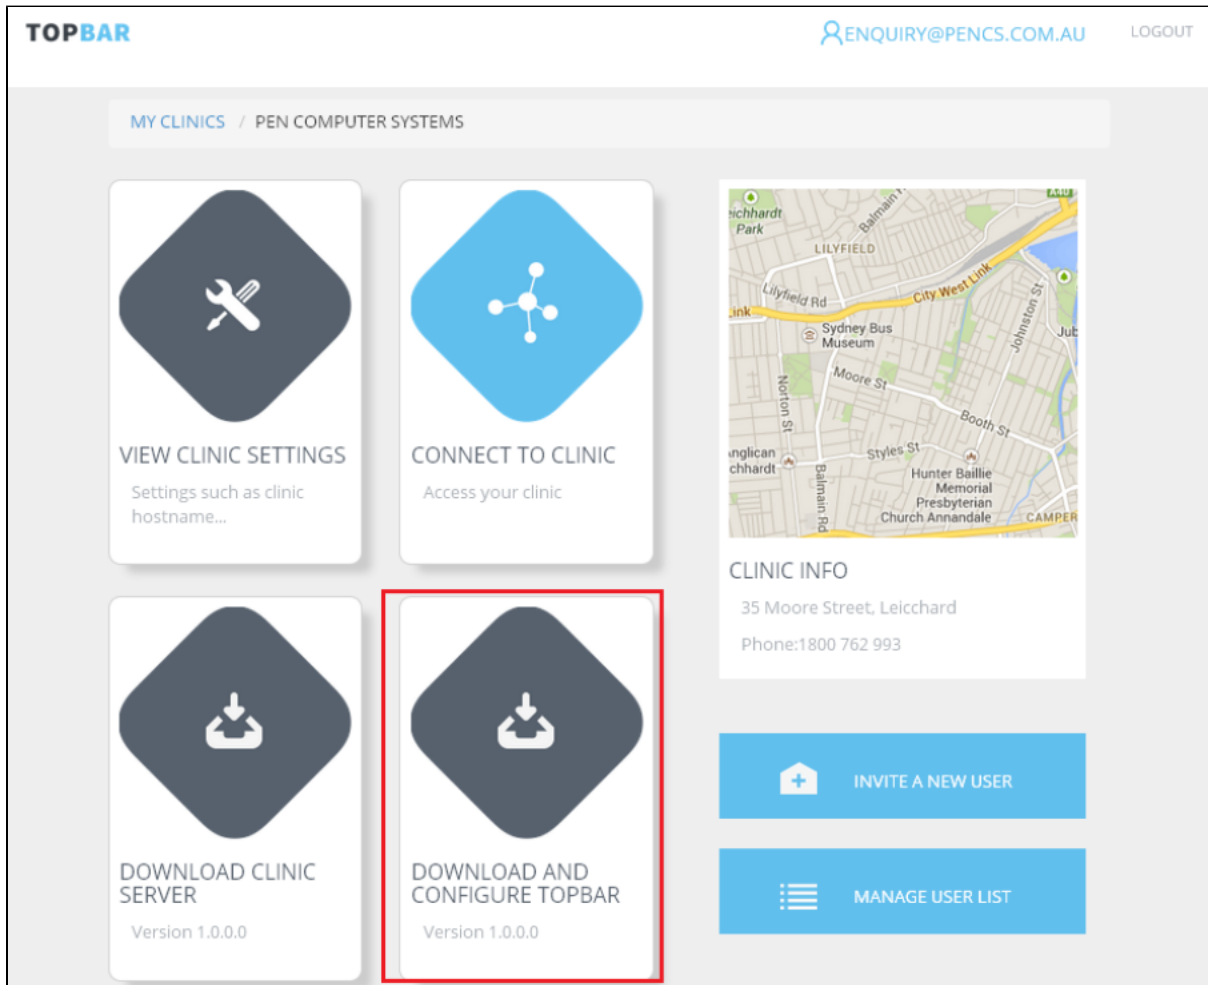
TOPBAR

ENQUIRY@PENCS.COM.AU LOGOUT

MY CLINICS / PEN COMPUTER SYSTEMS

VIEW CLINIC SETTINGS

Settings such as clinic hostname...

CONNECT TO CLINIC

Access your clinic

eichhardt Park
Balmain
LILYFIELD
Lilyfield Rd
City West Link
Link
Sydney Bus Museum
Johnston St
Jub
Moore St
Norton St
Booth St
Styles St
nglican chhardt
Balmain Rd
Hunter Baillie Memorial Presbyterian Church Annandale
CAMPER

CLINIC INFO

35 Moore Street, Leicchard

Phone:1800 762 993

DOWNLOAD CLINIC SERVER

Version 1.0.0.0

DOWNLOAD AND CONFIGURE TOPBAR

Version 1.0.0.0

INVITE A NEW USER

MANAGE USER LIST